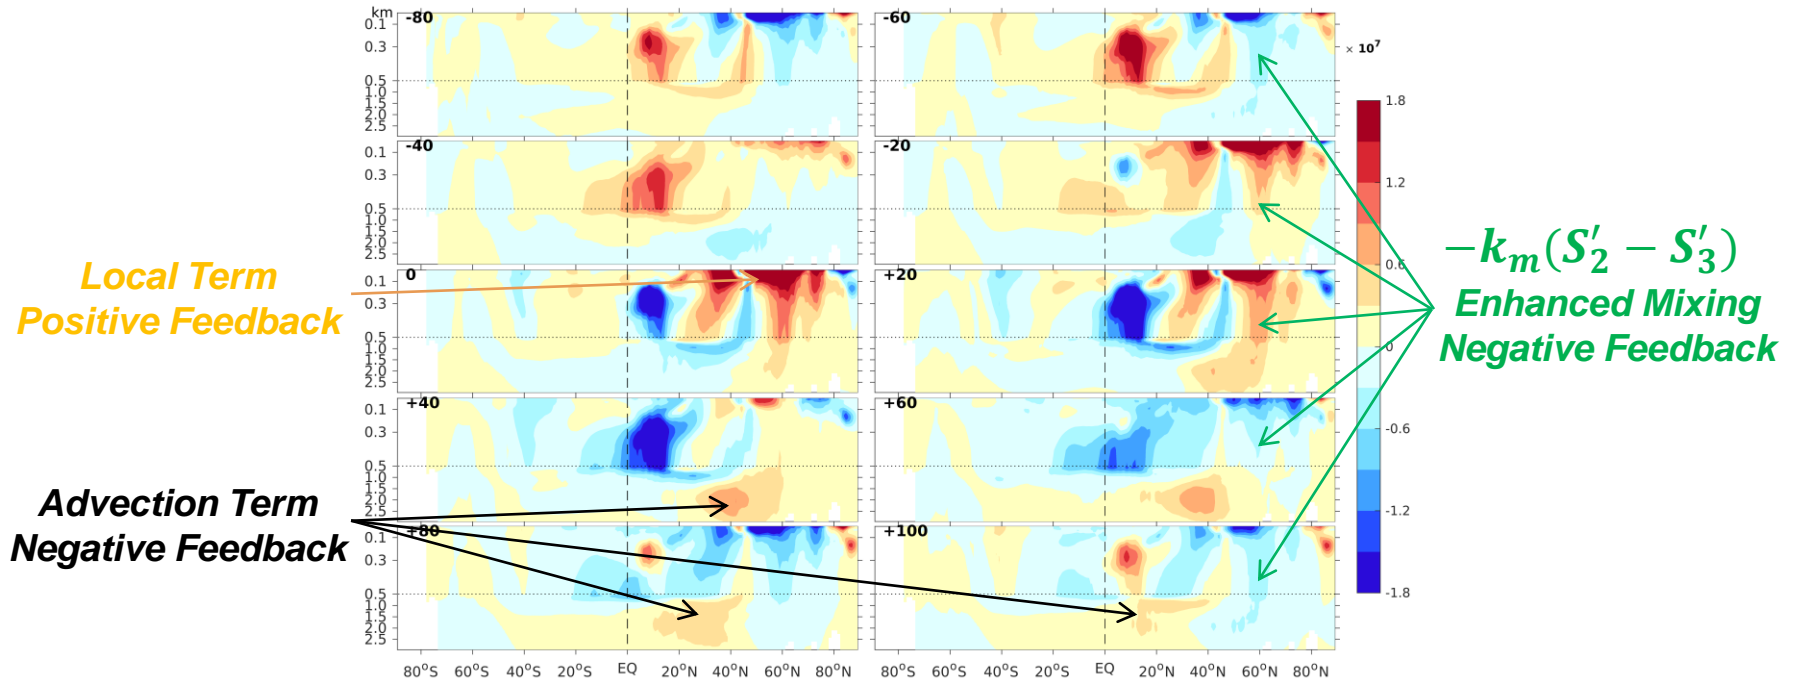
km
0.1
0.3
0.5
1.0
1.5
2.0
2.5
-80

-60

$\times 10^7$

1.8
1.2
0.6
0
-0.6
-1.2
-1.8

-40

-20

Local Term
Positive Feedback

0

+20

$-k_m(S_2' - S_3')$
Enhanced Mixing
Negative Feedback

+40

+60

Advection Term
Negative Feedback

+80

+100

80°S 60°S 40°S 20°S EQ 20°N 40°N 60°N 80°N
80°S 60°S 40°S 20°S EQ 20°N 40°N 60°N 80°N